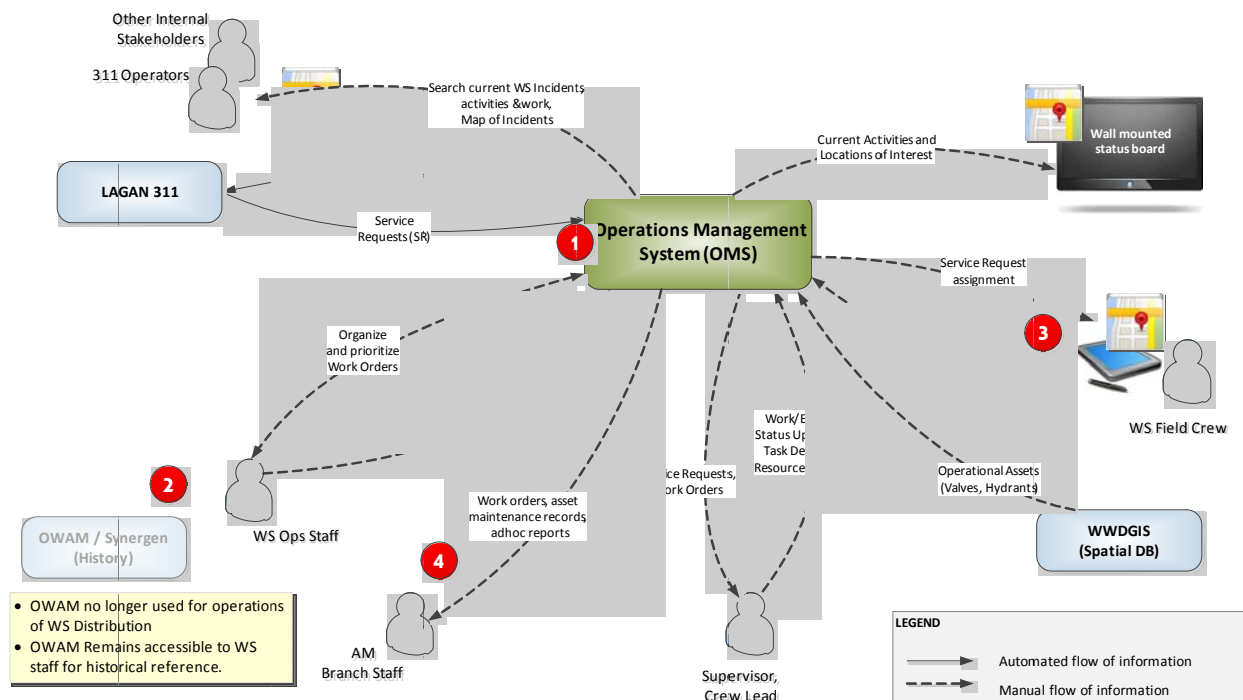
Other Internal Stakeholders

311 Operators

Search current WS Incidents activities &work, Map of Incidents

Current Activities and Locations of Interest

Wall mounted status board

LAGAN 311

Service Requests (SR)

1

Operations Management System (OMS)

Service Request assignment

3

Organize and prioritize Work Orders

WS Field Crew

Work/E Status Up Task De Resource

ce Requests, ork Orders

Operational Assets (Valves, Hydrants)

2

WS Ops Staff

Work orders, asset maintenance records, adhoc reports

WWDGIS (Spatial DB)

OWAM / Synergen (History)

4

• OWAM no longer used for operations of WS Distribution
• OWAM Remains accessible to WS staff for historical reference.

AM Branch Staff

Supervisor, Crew Lead

LEGEND

Automated flow of information

Manual flow of information